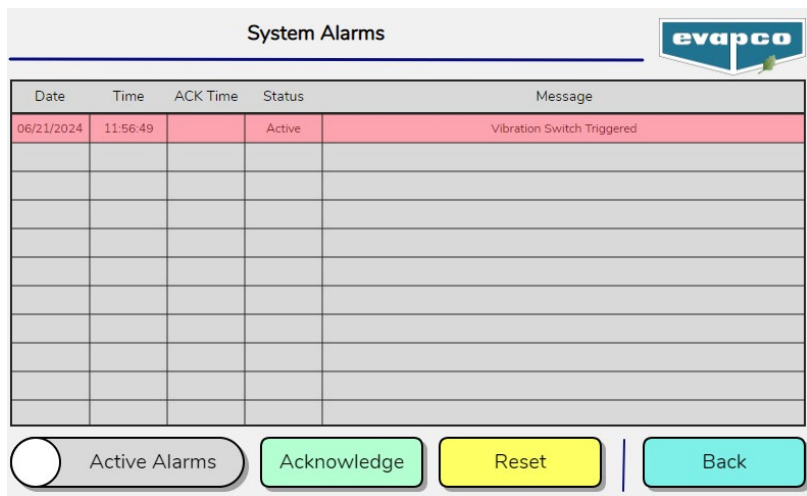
System Alarms

evapco

| Date | Time | ACK Time | Status | Message |
|---|---|---|---|---|
| 06/21/2024 | 11:56:49 | | Active | Vibration Switch Triggered |
| | | | | |
| | | | | |
| | | | | |
| | | | | |
| | | | | |
| | | | | |
| | | | | |
| | | | | |
| | | | | |

Active Alarms

Acknowledge

Reset

Back